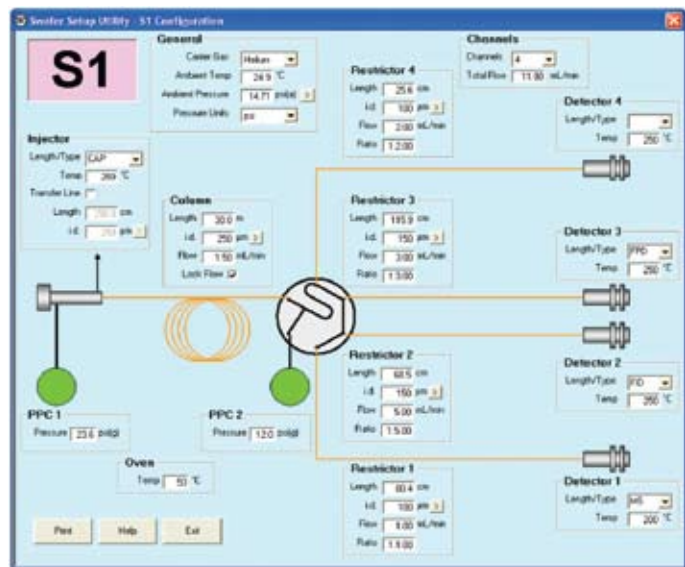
Splitter Setup Utility - S1 Configuration

S1

General
Carrier Gas Helium
Ambient Temp 24.9 °C
Ambient Pressure 14.71 psi(a)
Pressure Units psi

Injector
Length/Type CAP
Temp 260 °C
Transfer Line
Length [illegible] cm
i.d. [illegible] µm

Column
Length 30.0 m
i.d. 250 µm
Flow 1.50 mL/min
Lock Flow

Channels
Channels 4
Total Flow 11.00 mL/min

Restrictor 4
Length 25.6 cm
i.d. 100 µm
Flow 2.00 mL/min
Ratio 1:2.00

Detector 4
Length/Type
Temp 250 °C

Restrictor 3
Length 185.9 cm
i.d. 150 µm
Flow 3.00 mL/min
Ratio 1:3.00

Detector 3
Length/Type FPD
Temp 250 °C

Restrictor 2
Length 68.5 cm
i.d. 150 µm
Flow 5.00 mL/min
Ratio 1:5.00

Detector 2
Length/Type FID
Temp 250 °C

Restrictor 1
Length 80.4 cm
i.d. 100 µm
Flow 1.00 mL/min
Ratio 1:1.00

Detector 1
Length/Type MS
Temp 200 °C

PPC 1
Pressure 23.6 psi(g)

PPC 2
Pressure 12.0 psi(g)

Oven
Temp 50 °C

Print Help Exit